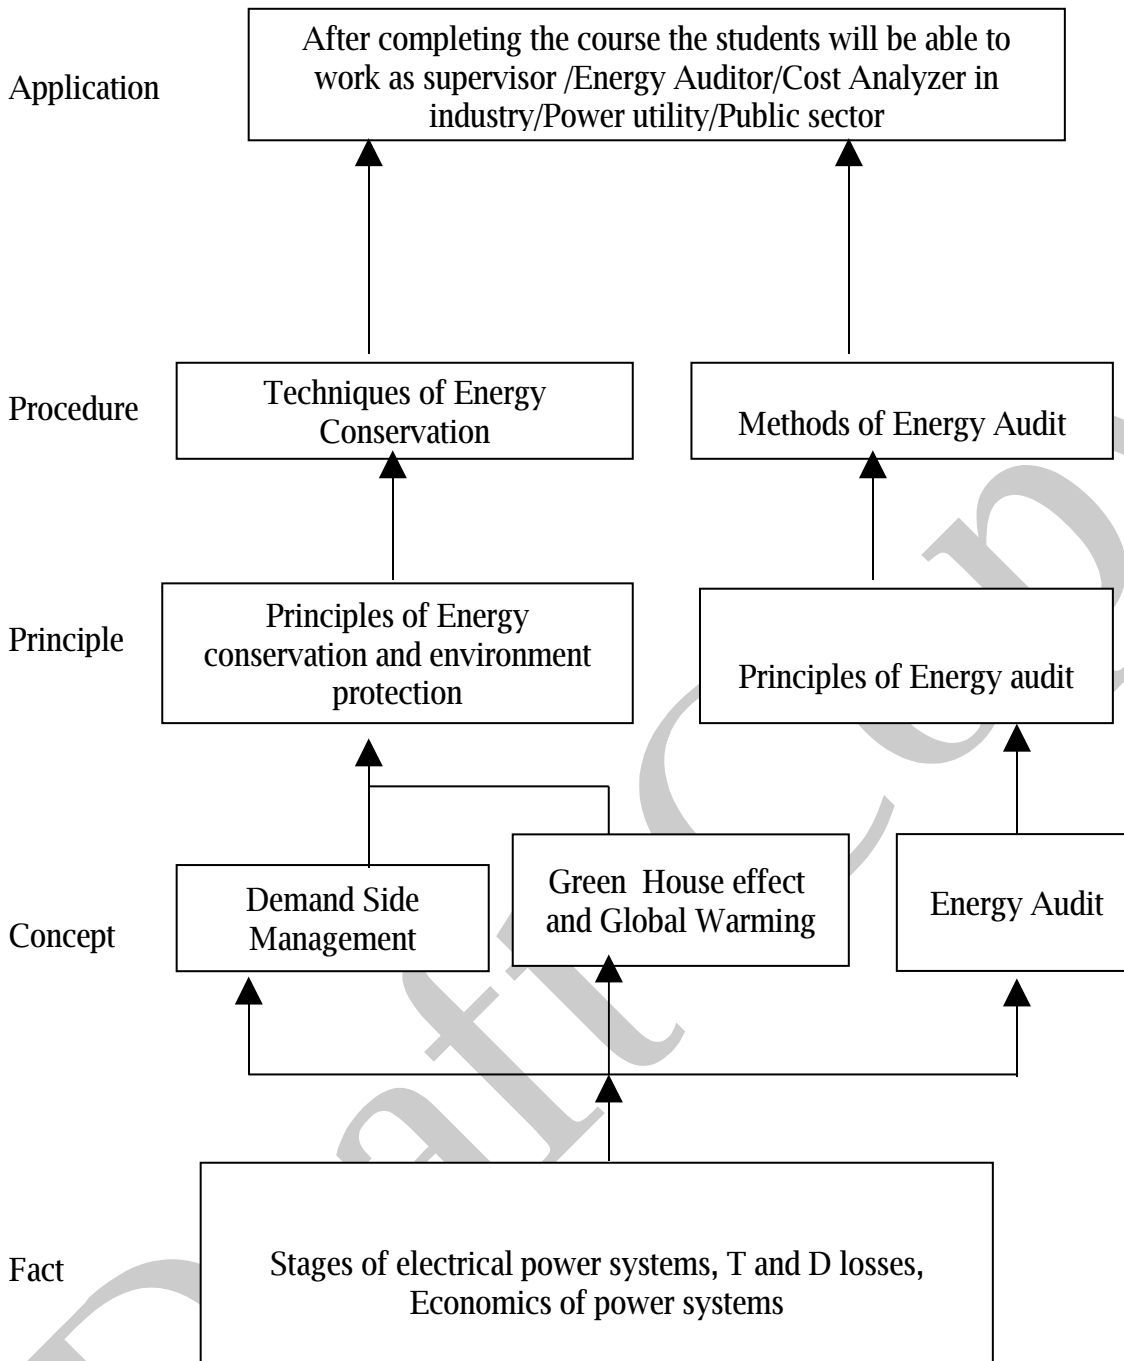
Application

After completing the course the students will be able to work as supervisor /Energy Auditor/Cost Analyzer in industry/Power utility/Public sector

Procedure

Techniques of Energy Conservation

Methods of Energy Audit

Principle

Principles of Energy conservation and environment protection

Principles of Energy audit

Concept

Demand Side Management

Green House effect and Global Warming

Energy Audit

Fact

Stages of electrical power systems, T and D losses, Economics of power systems

Draft